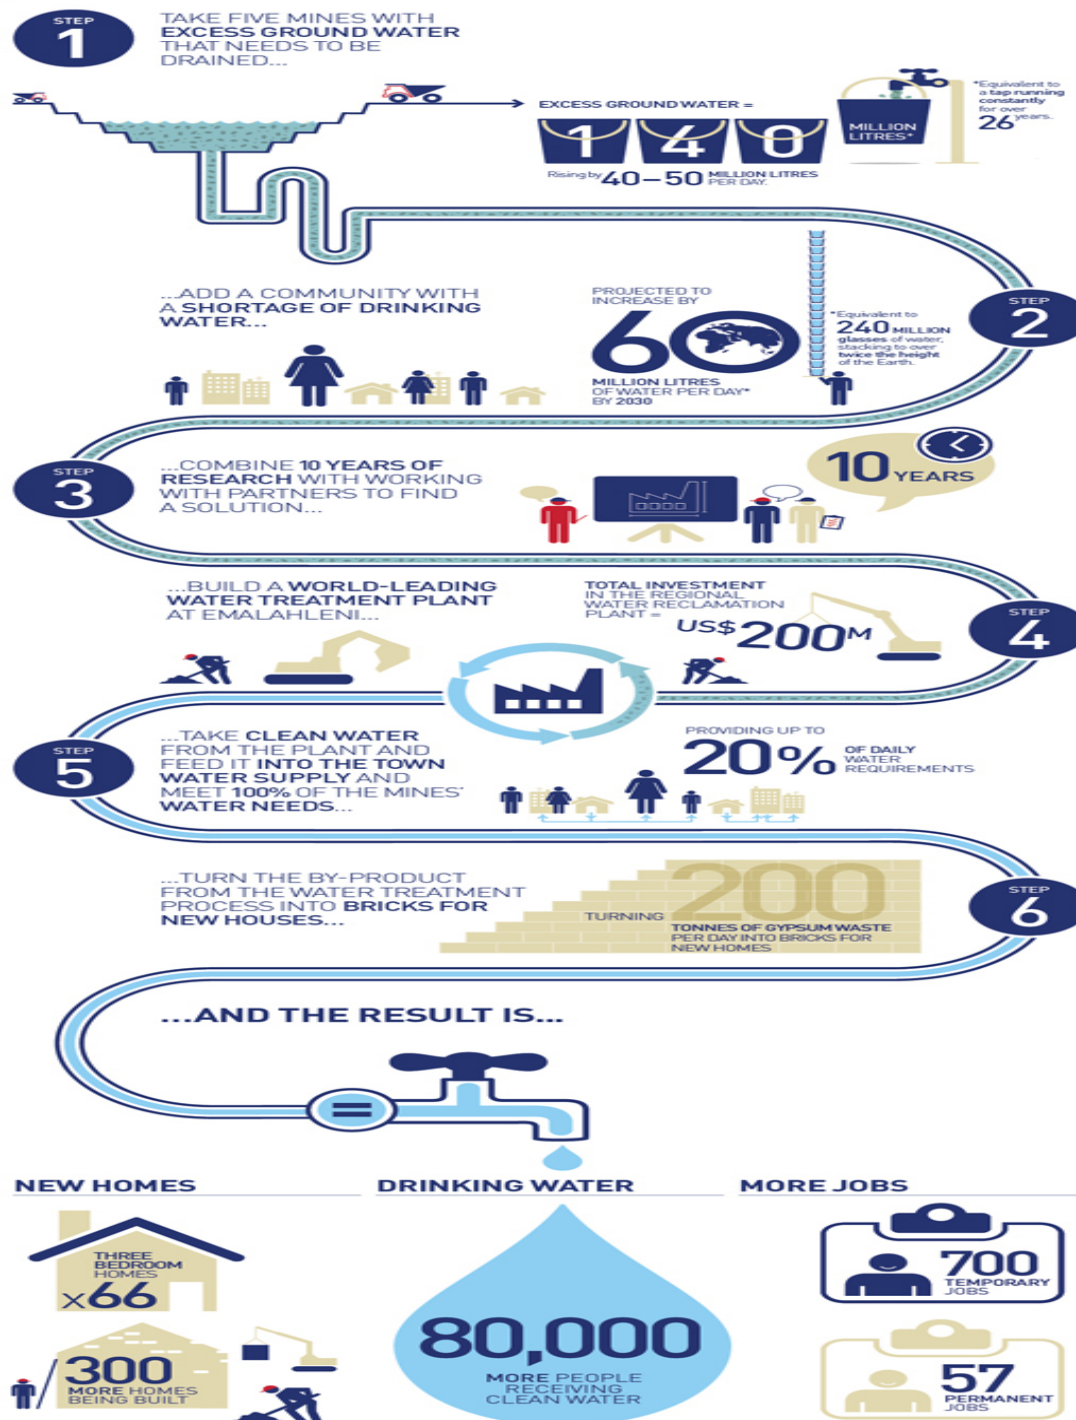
STEP 1

TAKE FIVE MINES WITH EXCESS GROUND WATER THAT NEEDS TO BE DRAINED...

EXCESS GROUND WATER =

140 MILLION LITRES*

*Equivalent to a tap running constantly for over 26 years.

Rising by 40–50 MILLION LITRES PER DAY.

...ADD A COMMUNITY WITH A SHORTAGE OF DRINKING WATER...

PROJECTED TO INCREASE BY

60 MILLION LITRES OF WATER PER DAY* BY 2030

*Equivalent to 240 MILLION glasses of water, stacking to over twice the height of the Earth.

STEP 2

STEP 3

...COMBINE 10 YEARS OF RESEARCH WITH WORKING WITH PARTNERS TO FIND A SOLUTION...

10 YEARS

...BUILD A WORLD-LEADING WATER TREATMENT PLANT AT EMALAHLENI...

TOTAL INVESTMENT IN THE REGIONAL WATER RECLAMATION PLANT =

US$200M

STEP 4

STEP 5

...TAKE CLEAN WATER FROM THE PLANT AND FEED IT INTO THE TOWN WATER SUPPLY AND MEET 100% OF THE MINES' WATER NEEDS...

PROVIDING UP TO

20% OF DAILY WATER REQUIREMENTS

...TURN THE BY-PRODUCT FROM THE WATER TREATMENT PROCESS INTO BRICKS FOR NEW HOUSES...

TURNING 200 TONNES OF GYPSUM WASTE PER DAY INTO BRICKS FOR NEW HOMES

STEP 6

...AND THE RESULT IS...

=

NEW HOMES

THREE BEDROOM HOMES x66

300 MORE HOMES BEING BUILT

DRINKING WATER

80,000 MORE PEOPLE RECEIVING CLEAN WATER

MORE JOBS

700 TEMPORARY JOBS

57 PERMANENT JOBS